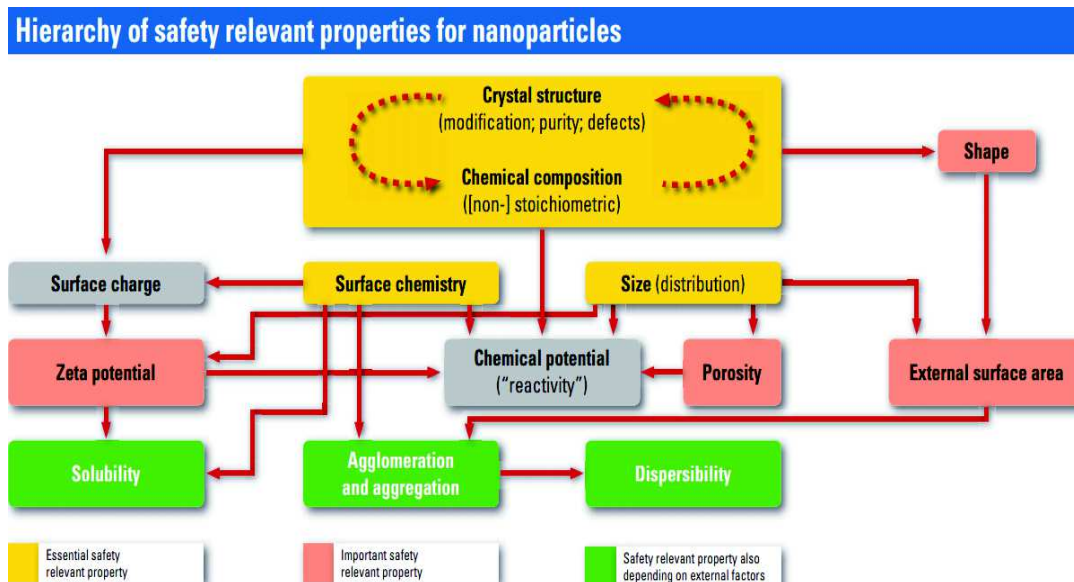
Hierarchy of safety relevant properties for nanoparticles

Crystal structure
(modification; purity; defects)

Chemical composition
([non-] stoichiometric)

Shape

Surface charge

Surface chemistry

Size (distribution)

Zeta potential

Chemical potential
("reactivity")

Porosity

External surface area

Solubility

Agglomeration and aggregation

Dispersibility

Essential safety relevant property

Important safety relevant property

Safety relevant property also depending on external factors